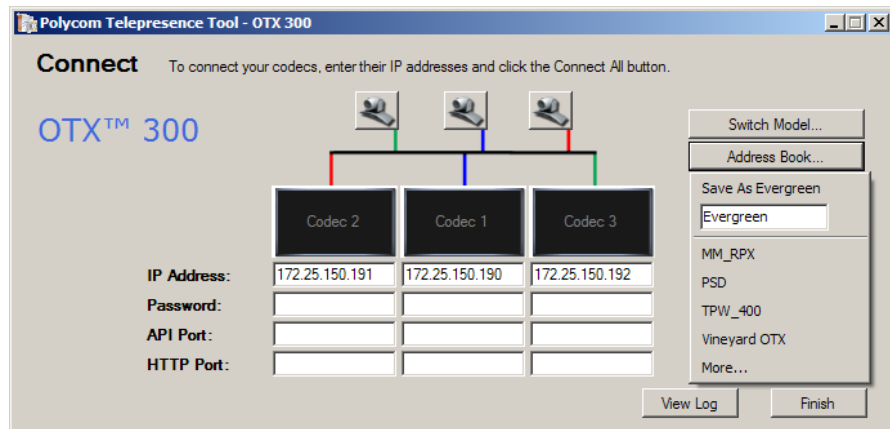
Polycom Telepresence Tool - OTX 300

Connect To connect your codecs, enter their IP addresses and click the Connect All button.

OTX™ 300

Switch Model...

Address Book...

Save As Evergreen

Evergreen

MM_RPX

PSD

TPW_400

Vineyard OTX

More...

Codec 2 Codec 1 Codec 3

| | | | |
|---|---|---|---|
| IP Address: | 172.25.150.191 | 172.25.150.190 | 172.25.150.192 |
| Password: | | | |
| API Port: | | | |
| HTTP Port: | | | |

View Log

Finish